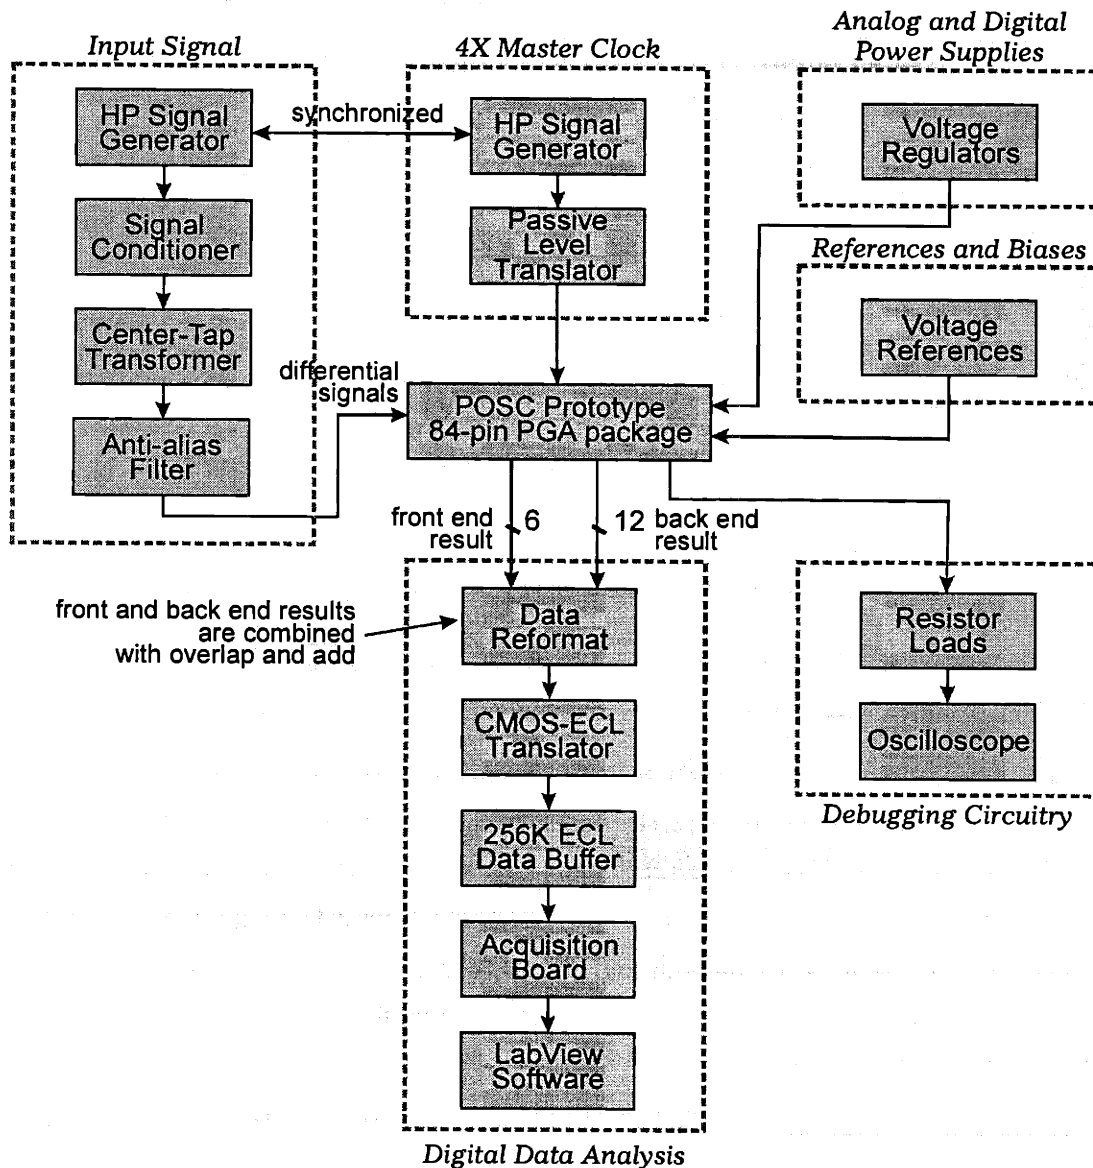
Input Signal

HP Signal Generator

Signal Conditioner

Center-Tap Transformer

Anti-alias Filter

synchronized

4X Master Clock

HP Signal Generator

Passive Level Translator

Analog and Digital Power Supplies

Voltage Regulators

References and Biases

Voltage References

differential signals

POSC Prototype 84-pin PGA package

front end result

6

12

back end result

front and back end results are combined with overlap and add

Data Reformat

CMOS-ECL Translator

256K ECL Data Buffer

Acquisition Board

LabView Software

Digital Data Analysis

Resistor Loads

Oscilloscope

Debugging Circuitry